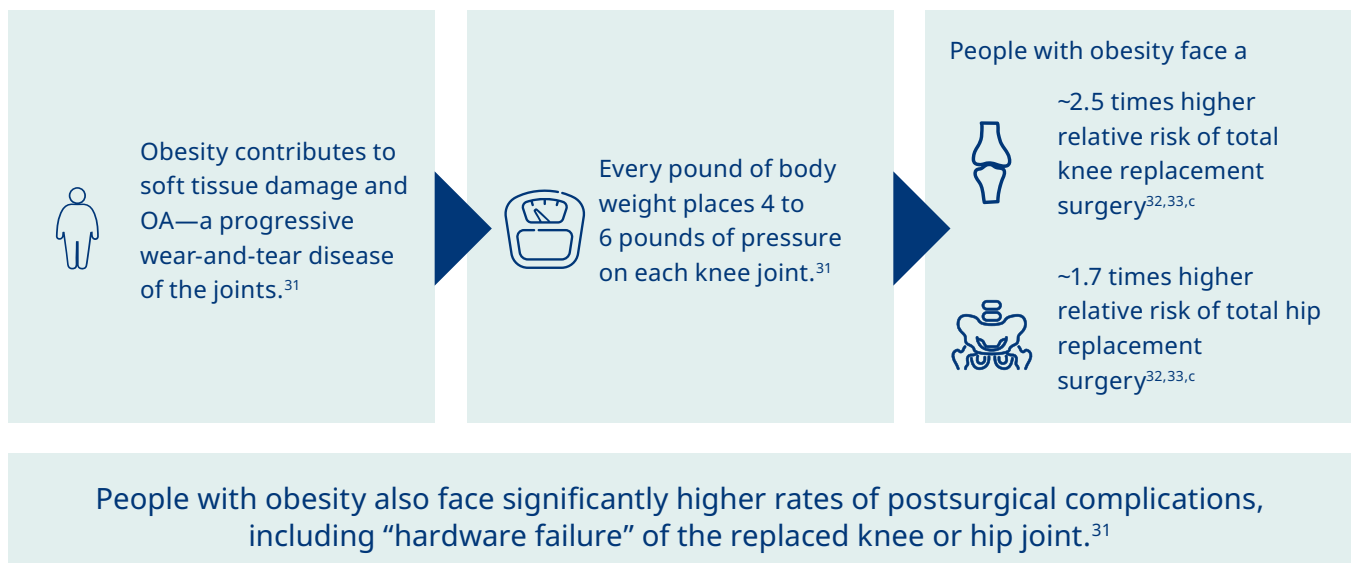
Obesity contributes to soft tissue damage and OA—a progressive wear-and-tear disease of the joints.$^{31}$

Every pound of body weight places 4 to 6 pounds of pressure on each knee joint.$^{31}$

People with obesity face a

~2.5 times higher relative risk of total knee replacement surgery$^{32,33,c}$

~1.7 times higher relative risk of total hip replacement surgery$^{32,33,c}$

People with obesity also face significantly higher rates of postsurgical complications, including “hardware failure” of the replaced knee or hip joint.$^{31}$